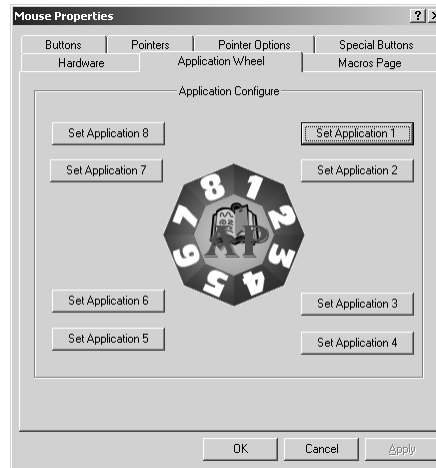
Mouse Properties

?

Buttons | Pointers | Pointer Options | Special Buttons
Hardware | Application Wheel | Macros Page

Application Configure

Set Application 8

Set Application 7

Set Application 1

Set Application 2

8 1 2 3 4 5 6 7

Set Application 6

Set Application 5

Set Application 3

Set Application 4

OK Cancel Apply